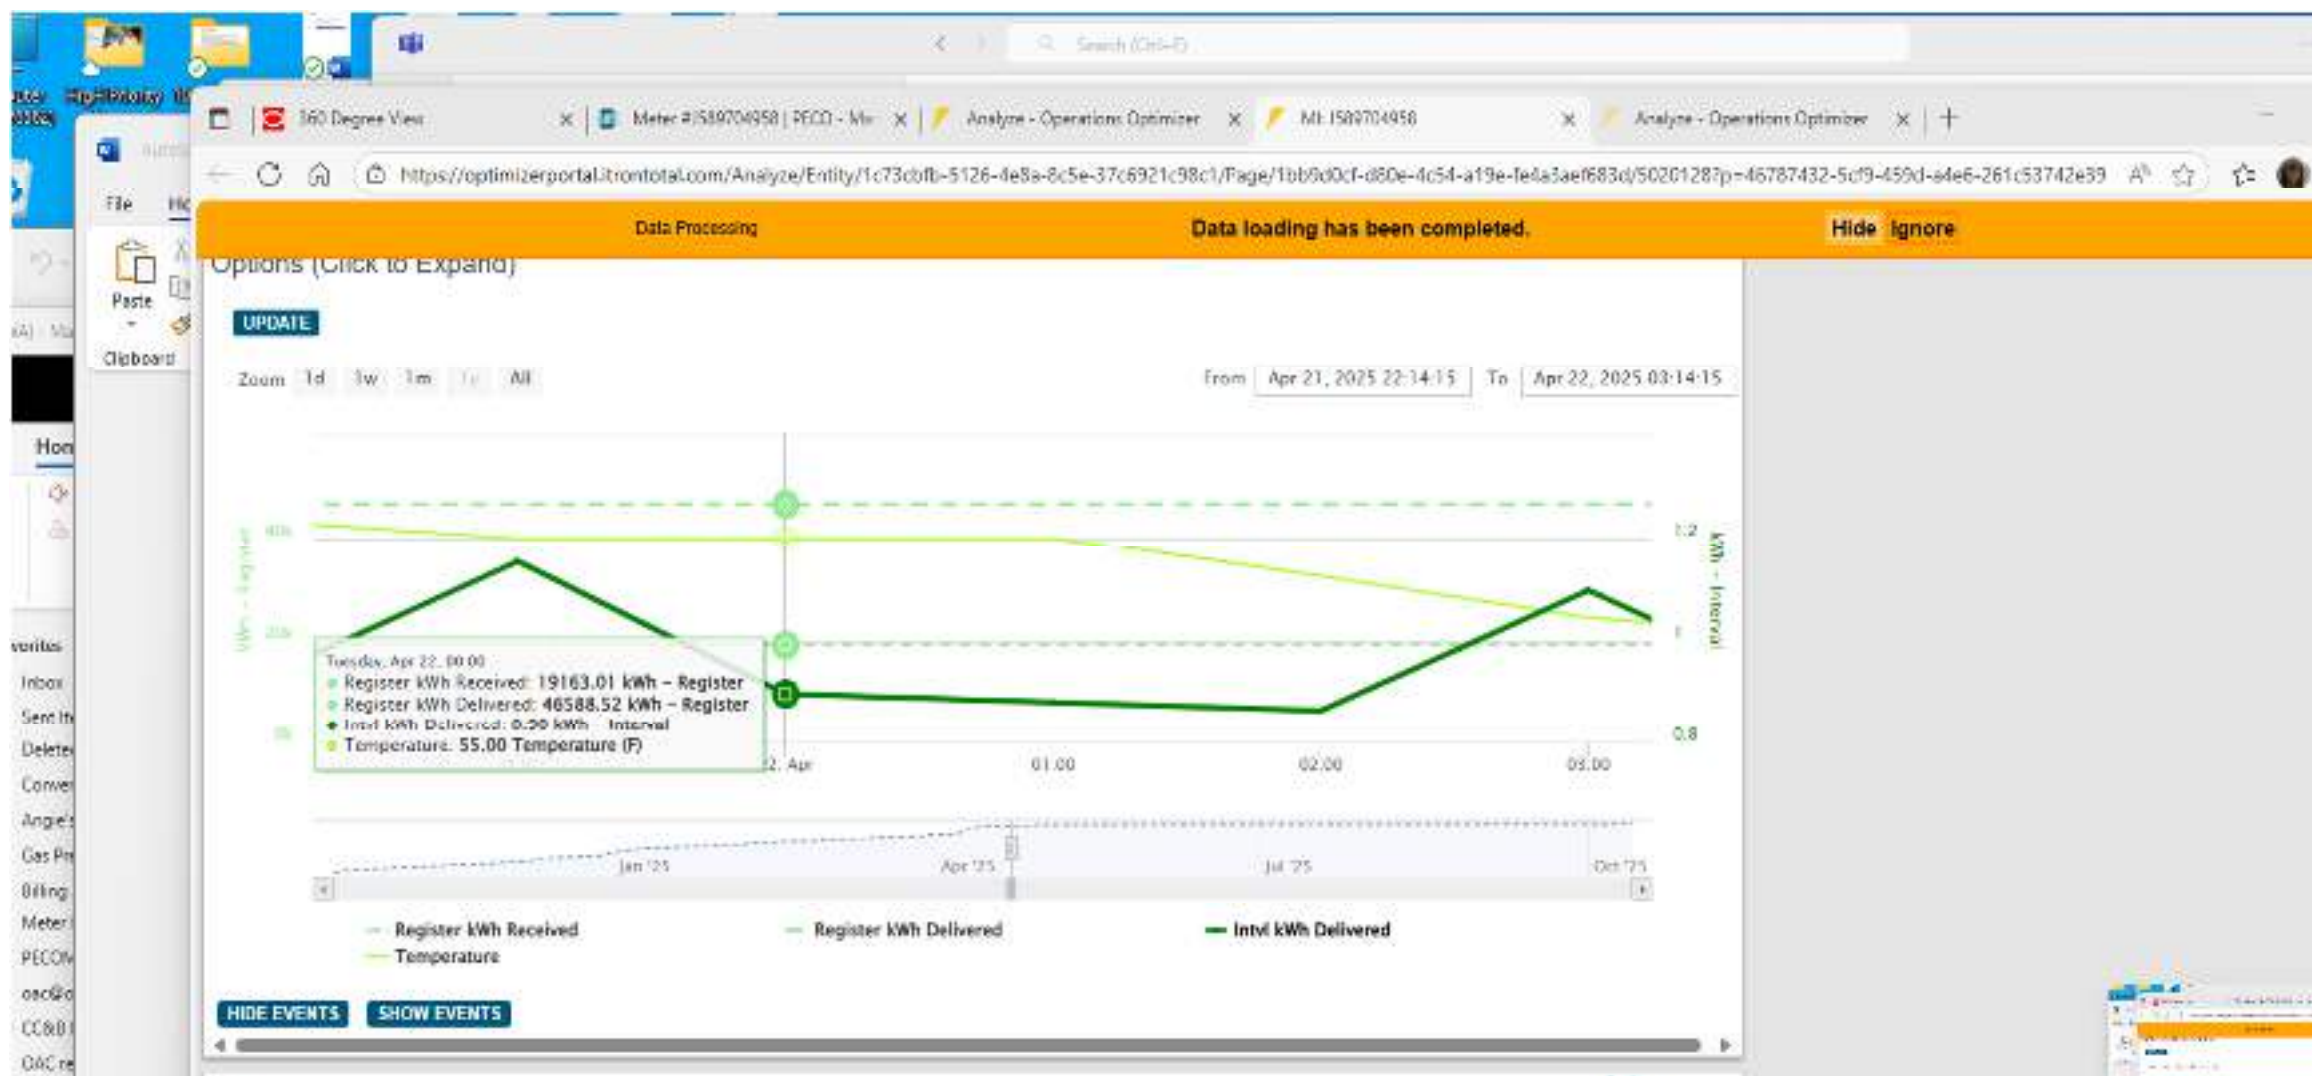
High Priority

Search (Ctrl+E)

360 Degree View
Meter #1589704958 | PECO - Mx
Analyze - Operations Optimizer
MI: 1589704958
Analyze - Operations Optimizer

https://optimizerportal.itrontotal.com/Analyze/Entity/1c73cbfb-5126-4e8a-8c5e-37c6921c98c1/Page/1bb9d0cf-d80e-4c54-a19e-fe4a3aef683d/50201287p=46787432-5cf9-459d-a4e6-261c53742e39

File
Paste
Clipboard

Data Processing Data loading has been completed. Hide Ignore

Options (Click to Expand)

UPDATE

Zoom 1d 1w 1m 1y All

From Apr 21, 2025 22:14:15 To Apr 22, 2025 03:14:15

kWh - Register
40k
20k
0k

1.2
1
0.8
kWh - Interval

Tuesday, Apr 22, 00:00
Register kWh Received: 19163.01 kWh - Register
Register kWh Delivered: 46588.52 kWh - Register
Intvl kWh Delivered: 0.90 kWh - Interval
Temperature: 55.00 Temperature (F)

22. Apr 01:00 02:00 03:00

Jan '25 Apr '25 Jul '25 Oct '25

Register kWh Received
Register kWh Delivered
Intvl kWh Delivered
Temperature

HIDE EVENTS SHOW EVENTS

Hon
Inbox
Sent It
Deleted
Conver
Angie's
Gas Pr
Billing
Meter
PECO
oac@
CC&B
OAC re